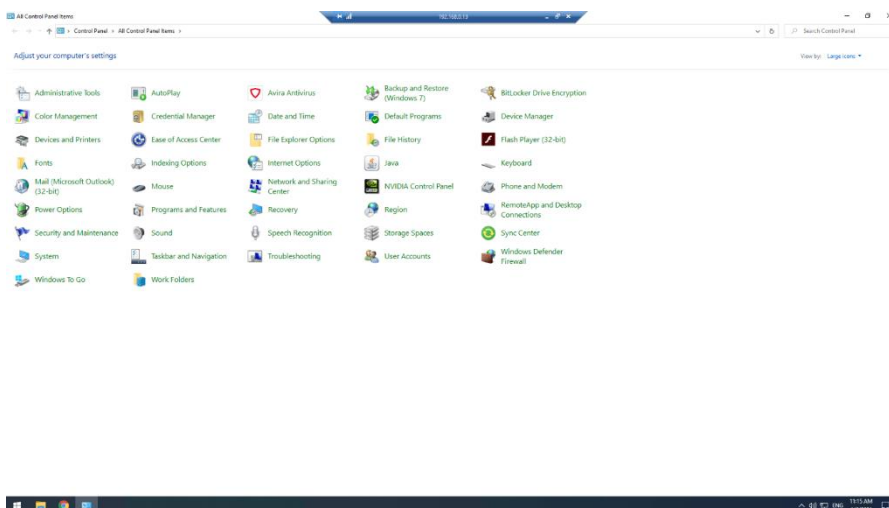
All Control Panel Items

192.168.0.13

Control Panel > All Control Panel Items >

Search Control Panel

Adjust your computer's settings

View by: Large icons ▾

Administrative Tools
AutoPlay
Avira Antivirus
Backup and Restore (Windows 7)
BitLocker Drive Encryption
Color Management
Credential Manager
Date and Time
Default Programs
Device Manager
Devices and Printers
Ease of Access Center
File Explorer Options
File History
Flash Player (32-bit)
Fonts
Indexing Options
Internet Options
Java
Keyboard
Mail (Microsoft Outlook) (32-bit)
Mouse
Network and Sharing Center
NVIDIA Control Panel
Phone and Modem
Power Options
Programs and Features
Recovery
Region
RemoteApp and Desktop Connections
Security and Maintenance
Sound
Speech Recognition
Storage Spaces
Sync Center
System
Taskbar and Navigation
Troubleshooting
User Accounts
Windows Defender Firewall
Windows To Go
Work Folders

ENG 11:15 AM